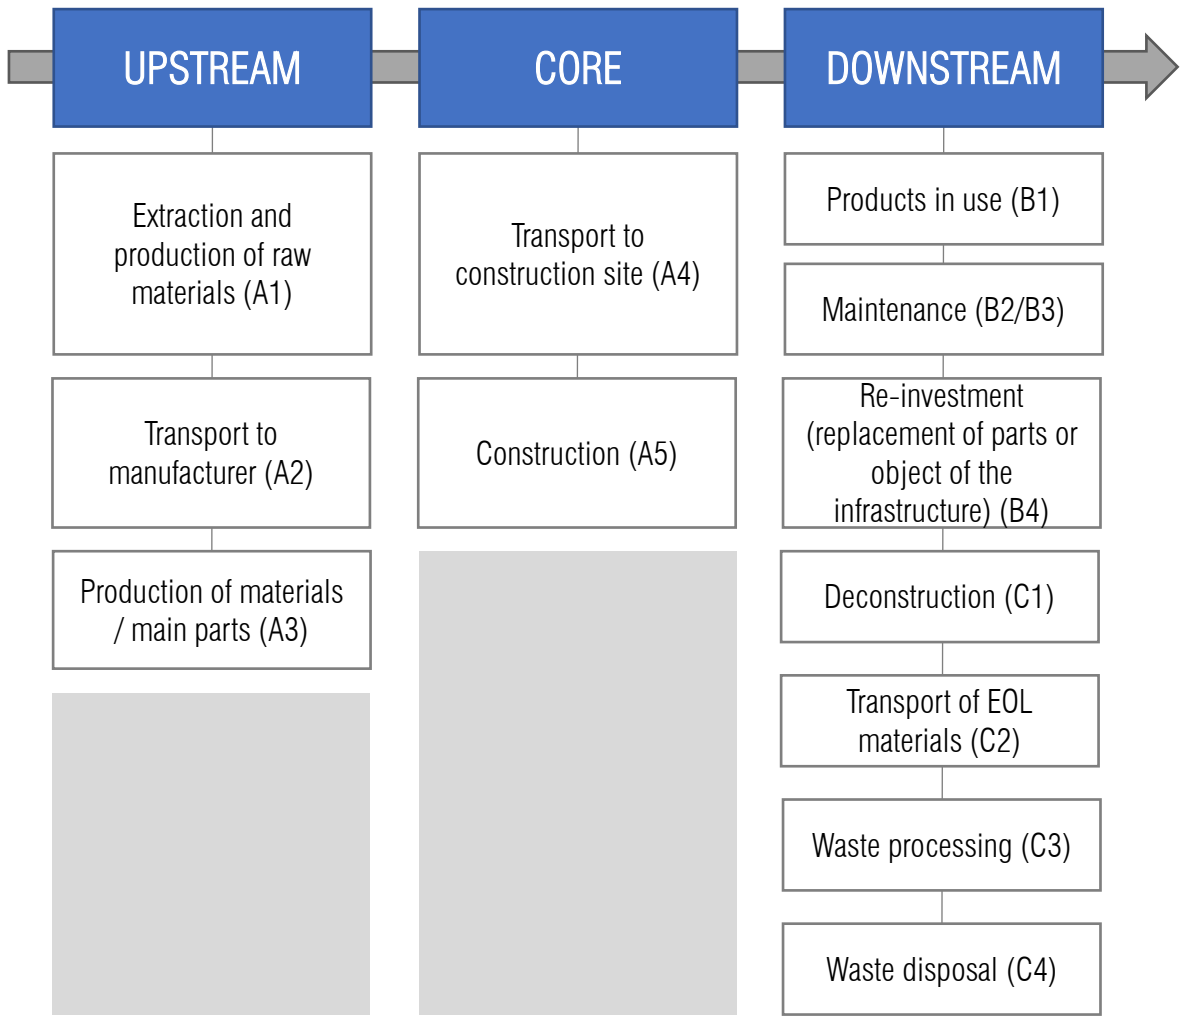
UPSTREAM

Extraction and production of raw materials (A1)

Transport to manufacturer (A2)

Production of materials / main parts (A3)

CORE

Transport to construction site (A4)

Construction (A5)

DOWNSTREAM

Products in use (B1)

Maintenance (B2/B3)

Re-investment (replacement of parts or object of the infrastructure) (B4)

Deconstruction (C1)

Transport of EOL materials (C2)

Waste processing (C3)

Waste disposal (C4)